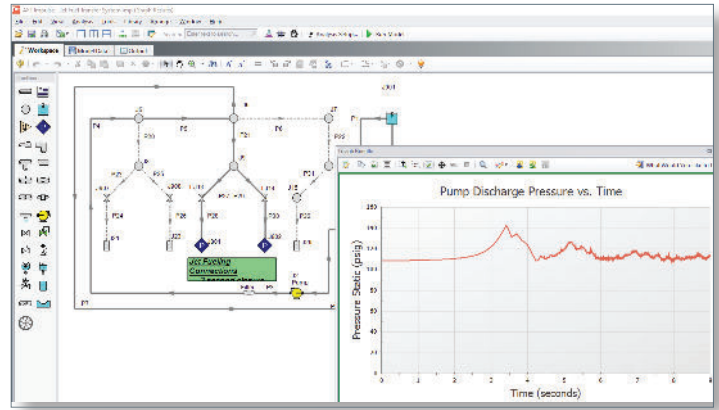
Workspace

Toolbox

J301

P4

P1

P2

P3

P5

P6

P7

J6

J8

J7

P20

P22

P23

P24

P25

P26

P27

P28

P29

P30

P31

P32

P33

J300

J301

J302

J303

J304

J305

J306

J307

J308

J309

Jet Fueling Connections

Pump

Pump Discharge Pressure vs. Time

Pressure Static (psig)

Time (seconds)

150
140
130
120
110
100
90
80
70
60
50

0
1
2
3
4
5
6
7
8
9